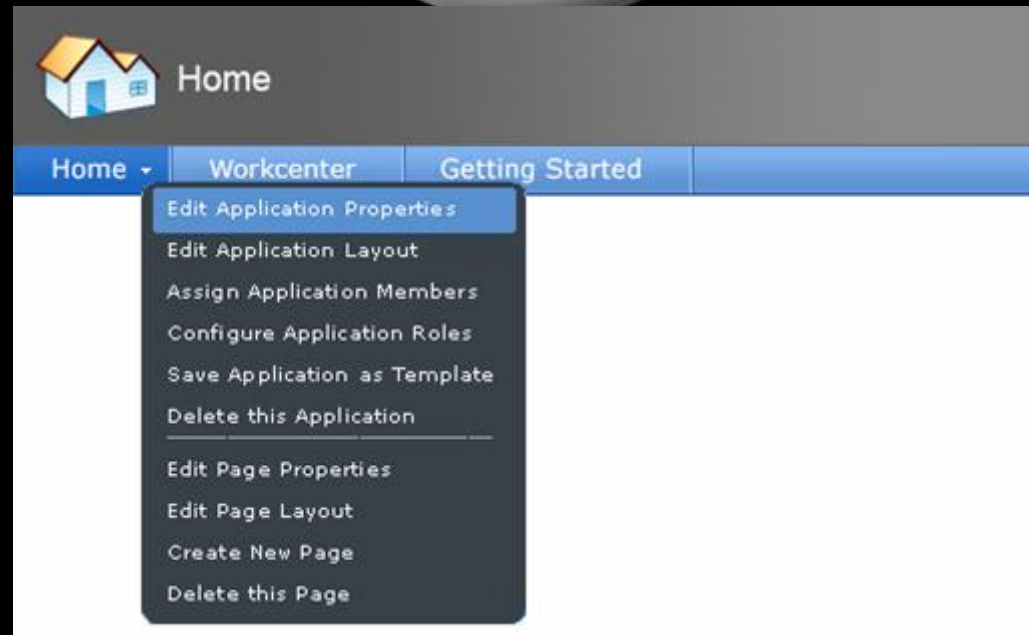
Home

Home
Workcenter
Getting Started

Edit Application Properties
Edit Application Layout
Assign Application Members
Configure Application Roles
Save Application as Template
Delete this Application

Edit Page Properties
Edit Page Layout
Create New Page
Delete this Page